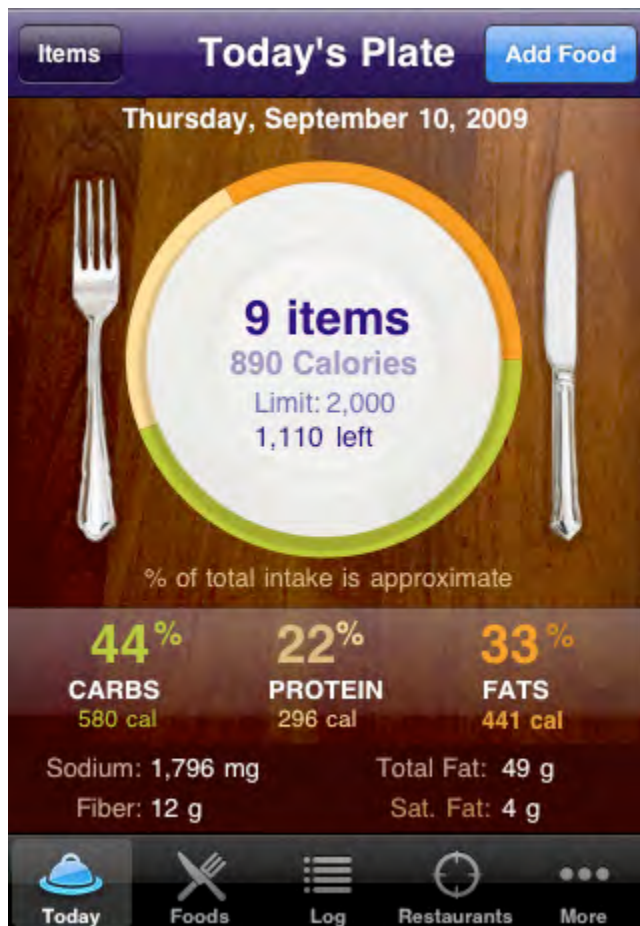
Items

Today's Plate

Add Food

Thursday, September 10, 2009

9 items
890 Calories
Limit: 2,000
1,110 left

% of total intake is approximate

44%
CARBS
580 cal

22%
PROTEIN
296 cal

33%
FATS
441 cal

Sodium: 1,796 mg
Fiber: 12 g

Total Fat: 49 g
Sat. Fat: 4 g

Today
Foods
Log
Restaurants
More